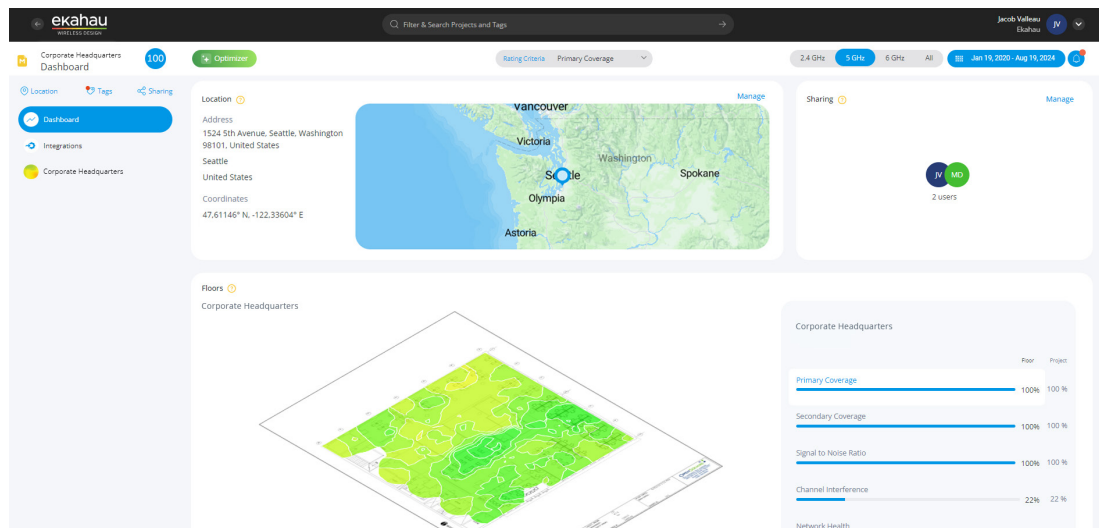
ekahau
WIRELESS DESIGN

Filter & Search Projects and Tags

Jacob Valleau
Ekahau
JV

Corporate Headquarters
Dashboard
100

Optimizer

Rating Criteria Primary Coverage

2.4 GHz 5 GHz 6 GHz All

Jan 19, 2020 - Aug 19, 2024

Location Tags Sharing

Dashboard

Integrations

Corporate Headquarters

Location

Manage

Address
1524 5th Avenue, Seattle, Washington 98101, United States
Seattle
United States

Coordinates
47,61146° N, -122,33604° E

Vancouver
Victoria
Washington
Seattle
Spokane
Olympia
Astoria

Sharing

Manage

JV MD
2 users

Floors

Corporate Headquarters

Corporate Headquarters

Floor Project

Primary Coverage
100% 100 %

Secondary Coverage
100% 100 %

Signal to Noise Ratio
100% 100 %

Channel Interference
22% 22 %

Network Health